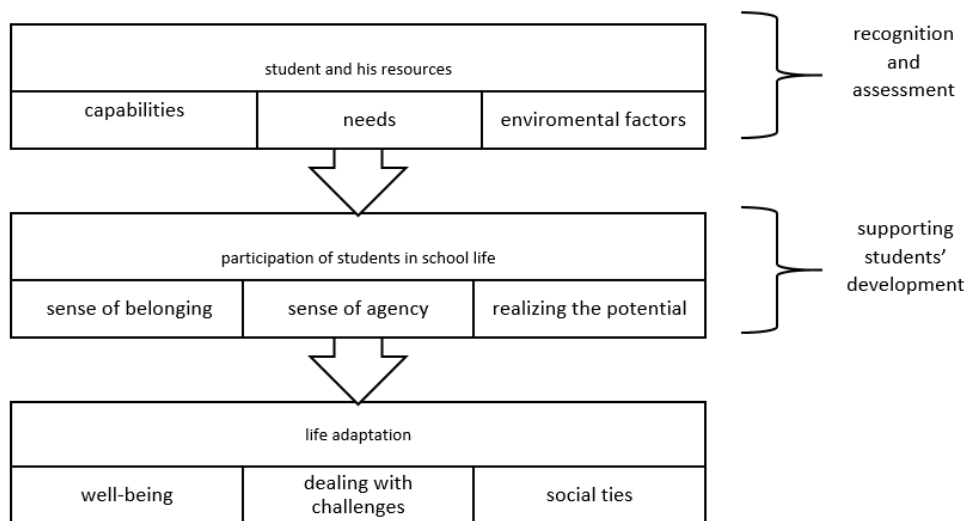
student and his resources

capabilities

needs

enviromental factors

recognition and assessment

participation of students in school life

sense of belonging

sense of agency

realizing the potential

supporting students' development

life adaptation

well-being

dealing with challenges

social ties